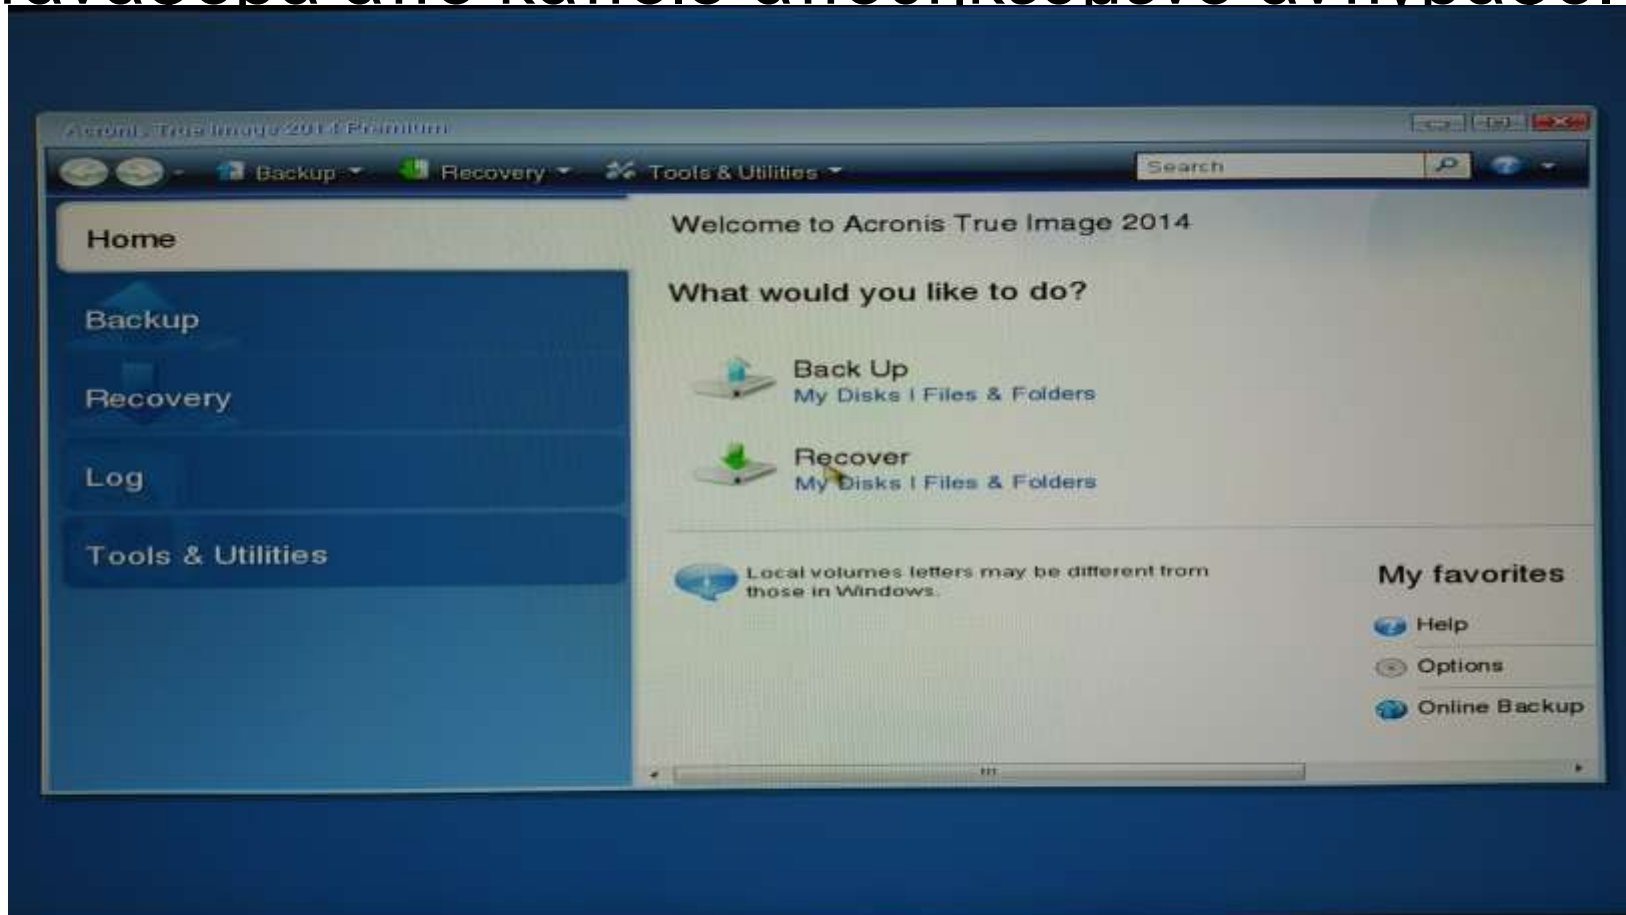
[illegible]

Acronis True Image 2014 Premium

Backup Recovery Tools & Utilities Search

Home

Backup

Recovery

Log

Tools & Utilities

Welcome to Acronis True Image 2014

What would you like to do?

Back Up
My Disks I Files & Folders

Recover
My Disks I Files & Folders

Local volumes letters may be different from those in Windows.

My favorites

Help

Options

Online Backup